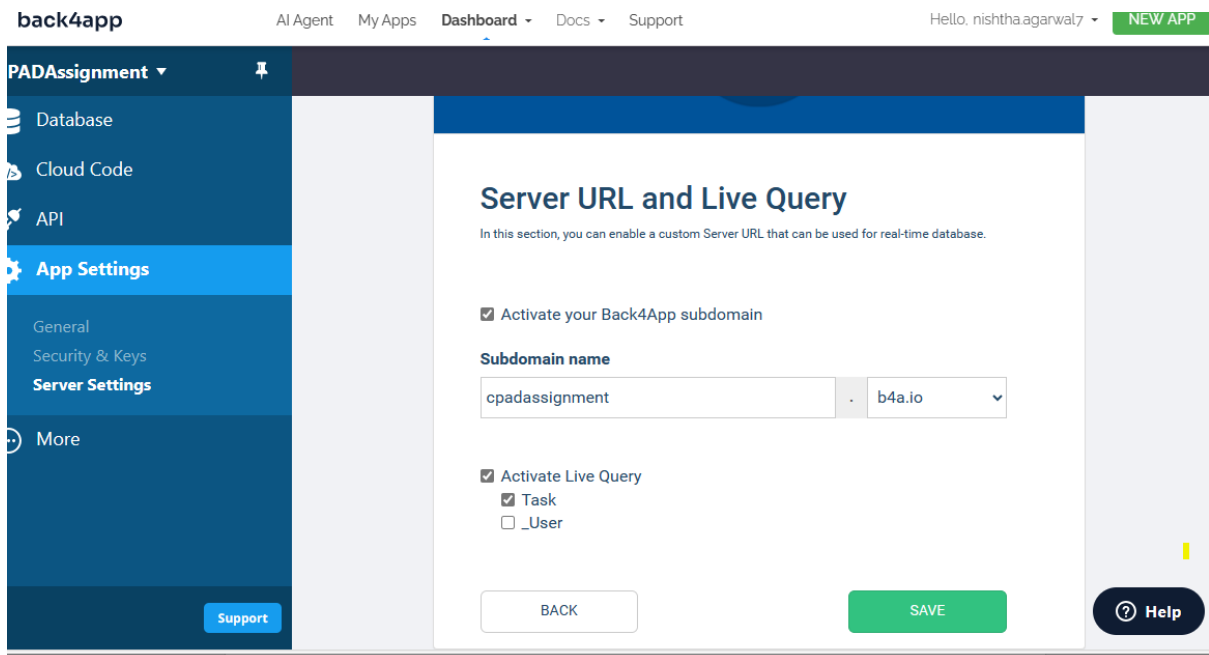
back4app

AI Agent My Apps Dashboard Docs Support

Hello, nishtha.agarwal7 NEW APP

PADAssignment

Database

Cloud Code

API

App Settings

General

Security & Keys

Server Settings

More

Support

Server URL and Live Query

In this section, you can enable a custom Server URL that can be used for real-time database.

Activate your Back4App subdomain

Subdomain name

cpadassignment . b4a.io

Activate Live Query

Task

_User

BACK

SAVE

Help